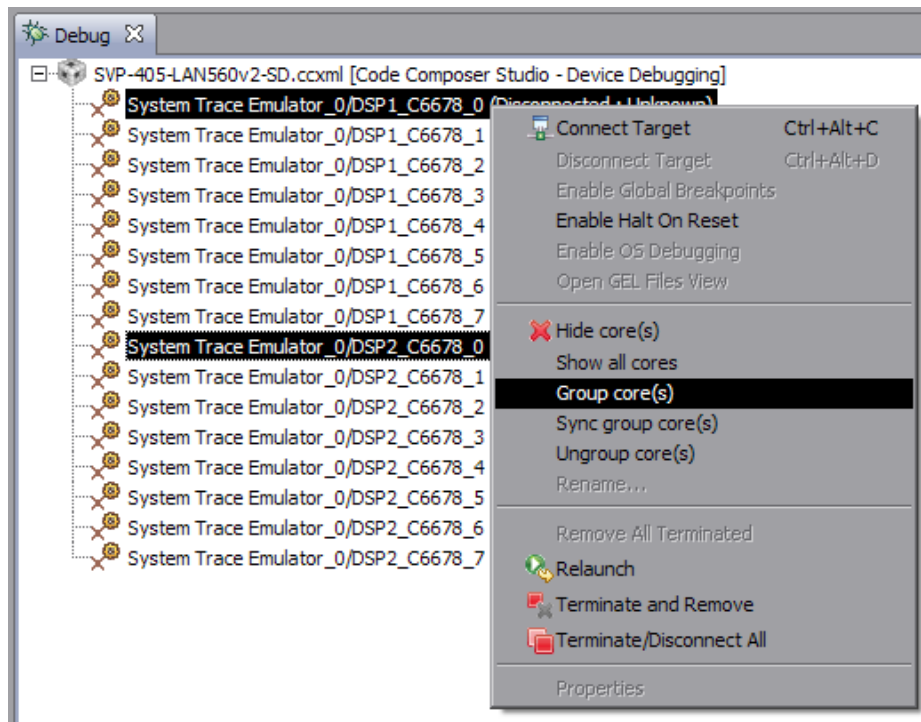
Debug

SVP-405-LAN560v2-SD.ccxml [Code Composer Studio - Device Debugging]
System Trace Emulator_0/DSP1_C6678_0 (Disconnected : Unknown)
System Trace Emulator_0/DSP1_C6678_1
System Trace Emulator_0/DSP1_C6678_2
System Trace Emulator_0/DSP1_C6678_3
System Trace Emulator_0/DSP1_C6678_4
System Trace Emulator_0/DSP1_C6678_5
System Trace Emulator_0/DSP1_C6678_6
System Trace Emulator_0/DSP1_C6678_7
System Trace Emulator_0/DSP2_C6678_0
System Trace Emulator_0/DSP2_C6678_1
System Trace Emulator_0/DSP2_C6678_2
System Trace Emulator_0/DSP2_C6678_3
System Trace Emulator_0/DSP2_C6678_4
System Trace Emulator_0/DSP2_C6678_5
System Trace Emulator_0/DSP2_C6678_6
System Trace Emulator_0/DSP2_C6678_7

Connect Target Ctrl+Alt+C
Disconnect Target Ctrl+Alt+D
Enable Global Breakpoints
Enable Halt On Reset
Enable OS Debugging
Open GEL Files View
Hide core(s)
Show all cores
Group core(s)
Sync group core(s)
Ungroup core(s)
Rename...
Remove All Terminated
Relaunch
Terminate and Remove
Terminate/Disconnect All
Properties